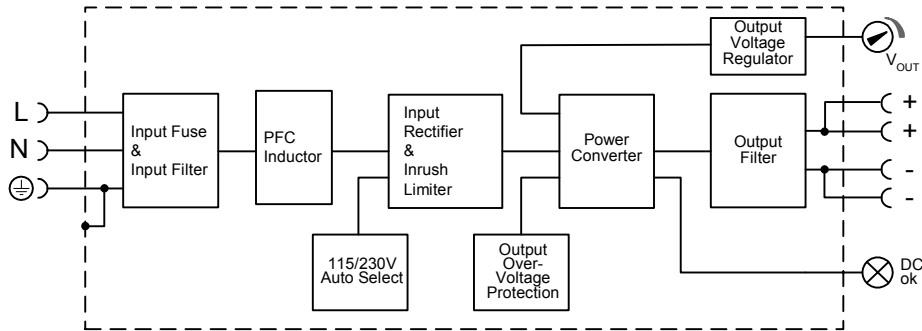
Output Voltage Regulator

$V_{OUT}$

L

N

Input Fuse & Input Filter

PFC Inductor

Input Rectifier & Inrush Limiter

Power Converter

Output Filter

+

+

-

-

115/230V Auto Select

Output Over-Voltage Protection

DC ok